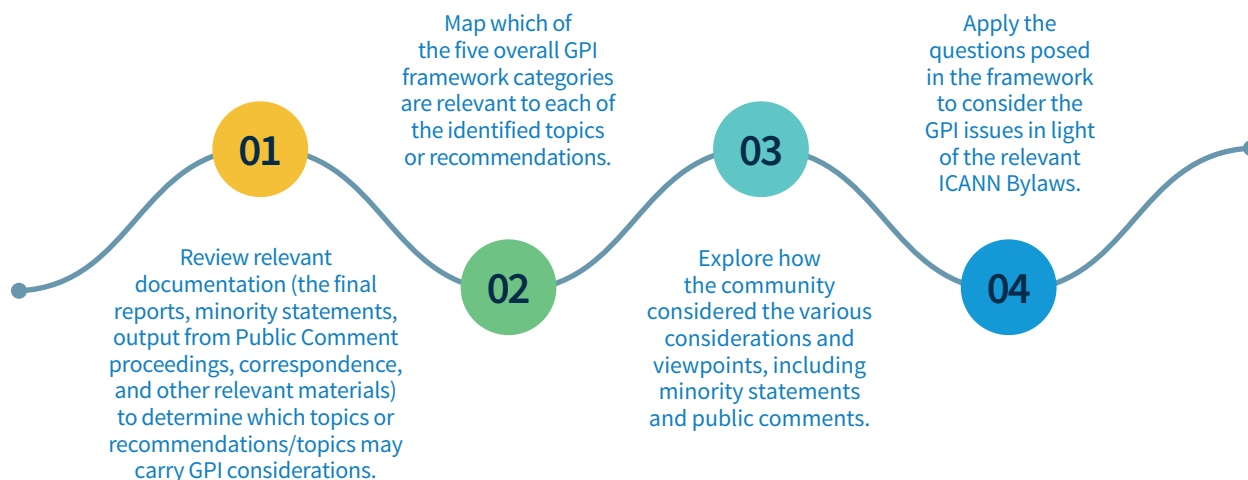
01

Review relevant documentation (the final reports, minority statements, output from Public Comment proceedings, correspondence, and other relevant materials) to determine which topics or recommendations/topics may carry GPI considerations.

Map which of the five overall GPI framework categories are relevant to each of the identified topics or recommendations.

02

03

Explore how the community considered the various considerations and viewpoints, including minority statements and public comments.

Apply the questions posed in the framework to consider the GPI issues in light of the relevant ICANN Bylaws.

04